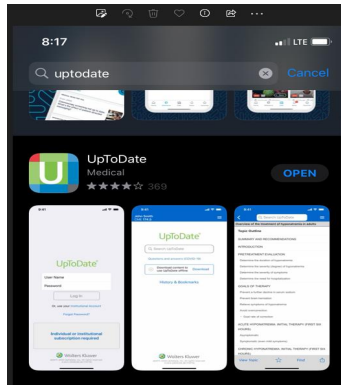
8:17

LTE

uptodate

Cancel

UpToDate

Medical

369

OPEN

UpToDate

User Name

Password

Log In

Forgot Password

Individual or institutional subscription required

Wolters Kluwer

UpToDate

Search UpToDate

Download

History & Bookmarks

Wolters Kluwer

Search UpToDate

Topic Outline

SUMMARY AND RECOMMENDATIONS

INTRODUCTION

PRETREATMENT EVALUATION

GOALS OF THERAPY

ACUTE HYPONATREMIA: INITIAL THERAPY (FIRST SIX HOURS)

CHRONIC HYPONATREMIA: INITIAL THERAPY (FIRST SIX HOURS)

View Table

Find